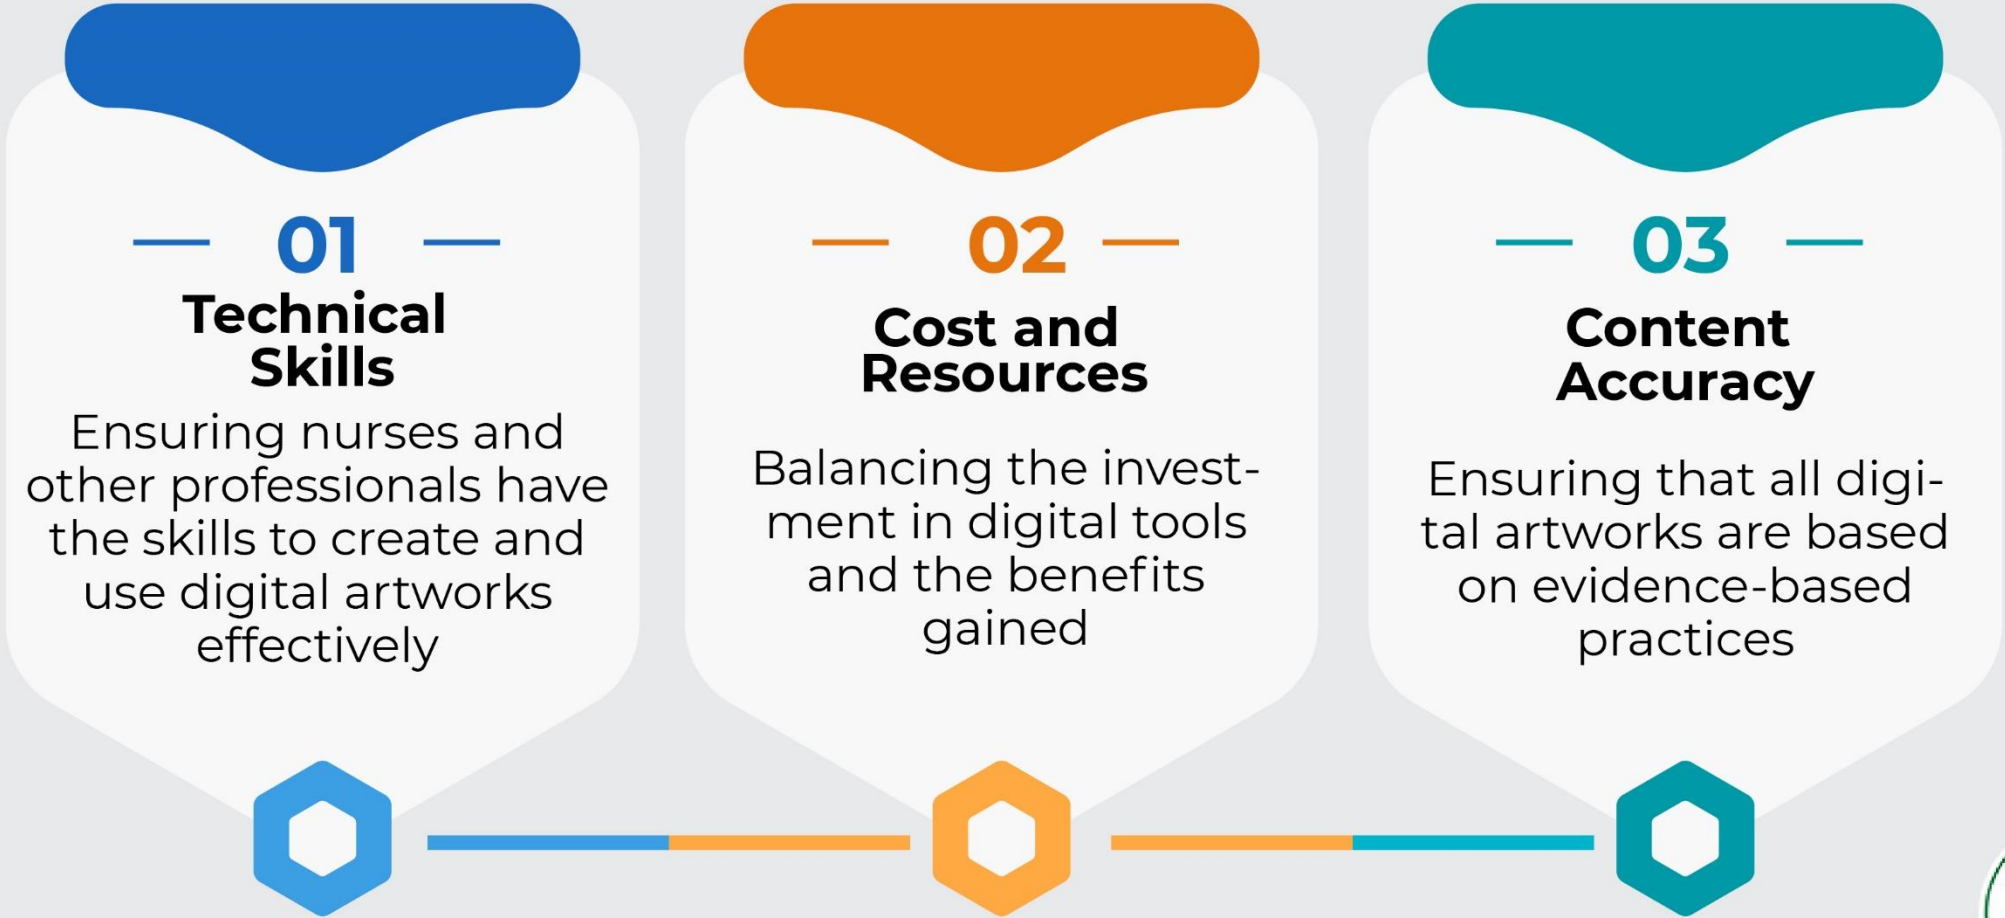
01
Technical Skills
Ensuring nurses and other professionals have the skills to create and use digital artworks effectively

02
Cost and Resources
Balancing the investment in digital tools and the benefits gained

03
Content Accuracy
Ensuring that all digital artworks are based on evidence-based practices